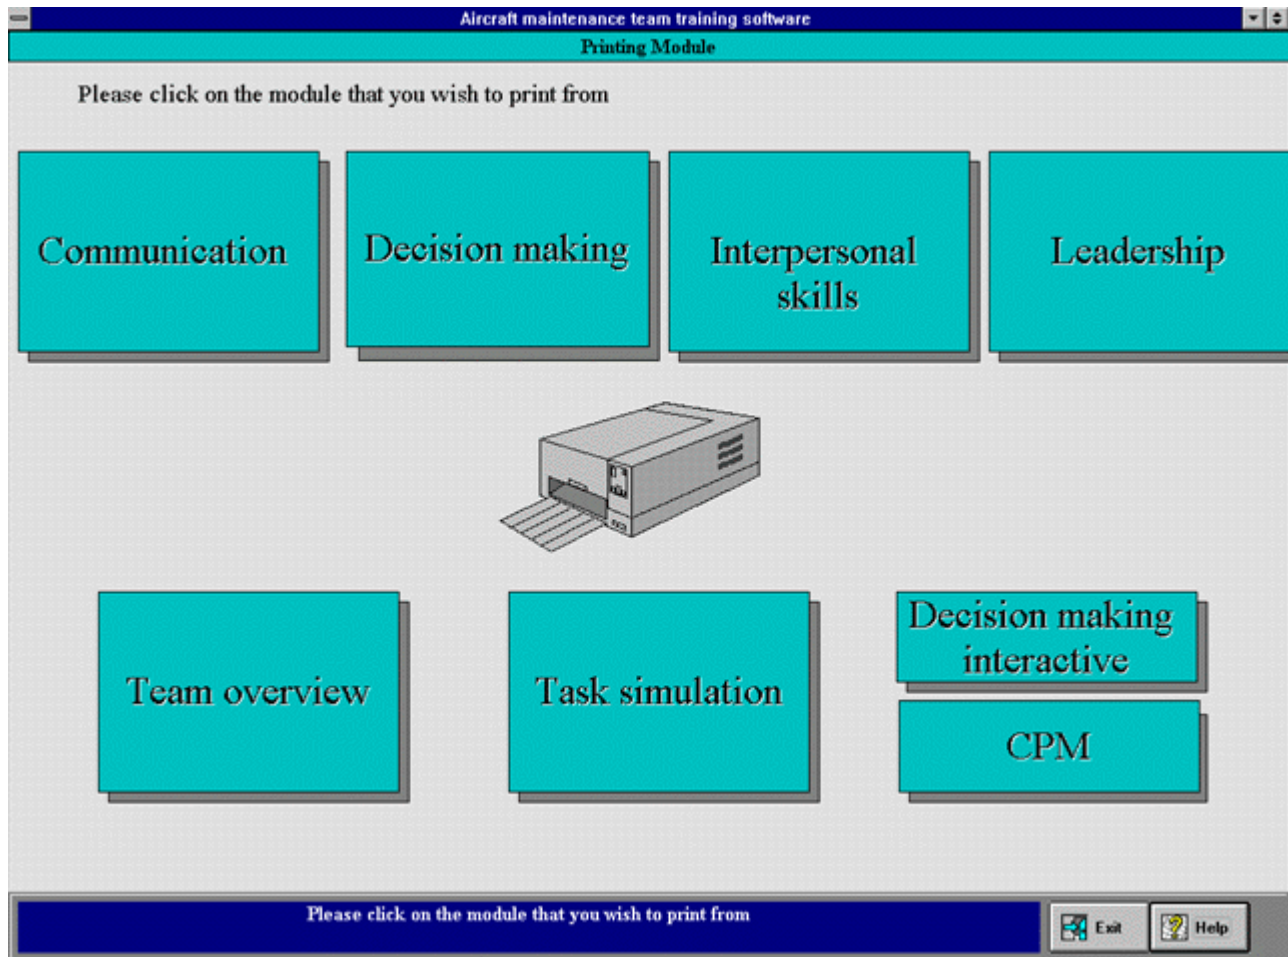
Aircraft maintenance team training software

Printing Module

Please click on the module that you wish to print from

Communication

Decision making

Interpersonal skills

Leadership

Team overview

Task simulation

Decision making interactive

CPM

Please click on the module that you wish to print from

Exit

Help